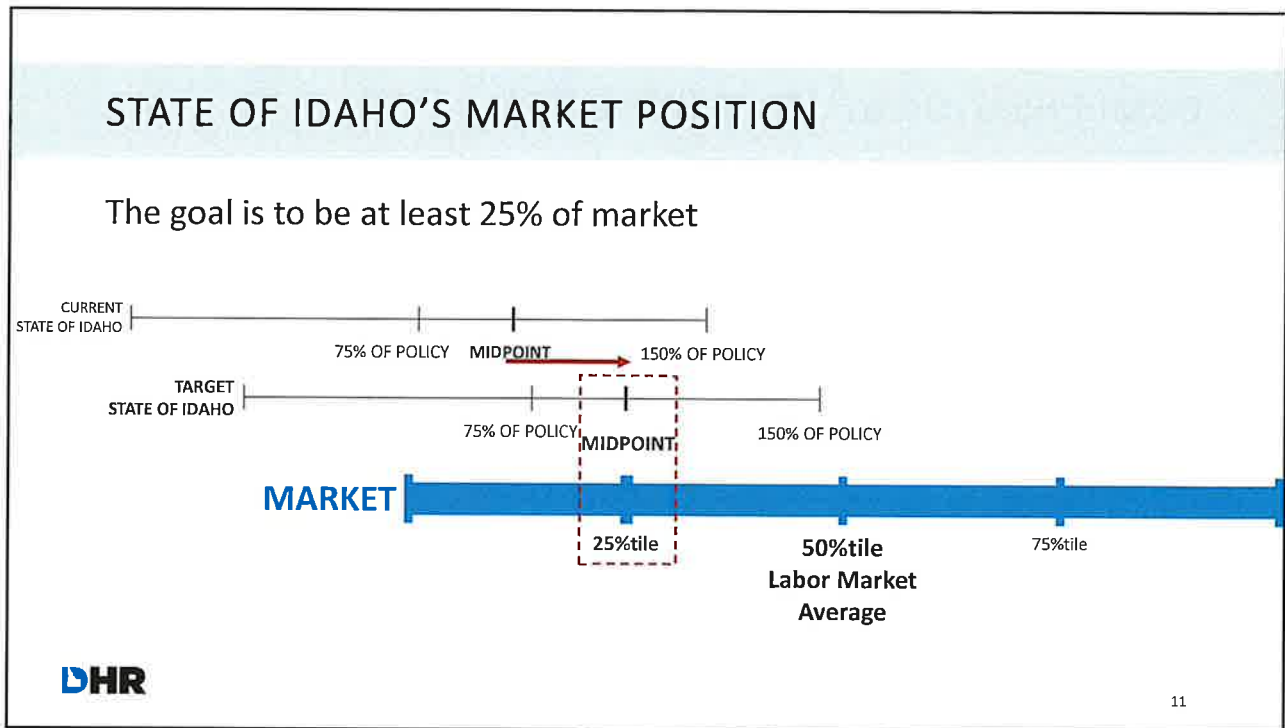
STATE OF IDAHO'S MARKET POSITION

The goal is to be at least 25% of market

CURRENT STATE OF IDAHO

75% OF POLICY MIDPOINT 150% OF POLICY

TARGET STATE OF IDAHO

75% OF POLICY MIDPOINT 150% OF POLICY

MARKET

25%tile

50%tile Labor Market Average

75%tile

DHR

11